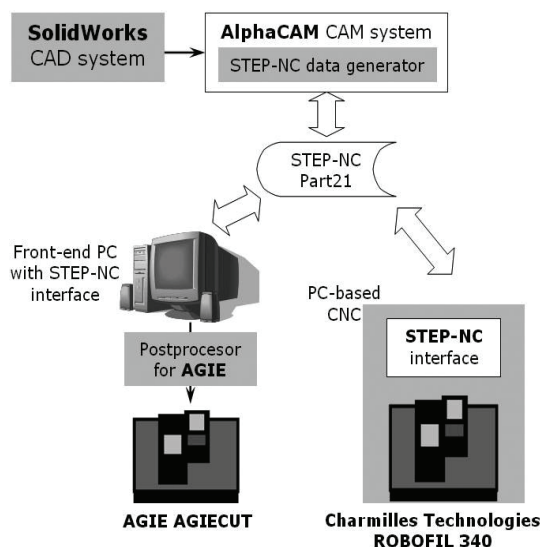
SolidWorks
CAD system

AlphaCAM CAM system
STEP-NC data generator

STEP-NC
Part21

Front-end PC with STEP-NC interface

Postprocesor for AGIE

AGIE AGIECUT

PC-based CNC

STEP-NC interface

Charmilles Technologies
ROBOFIL 340